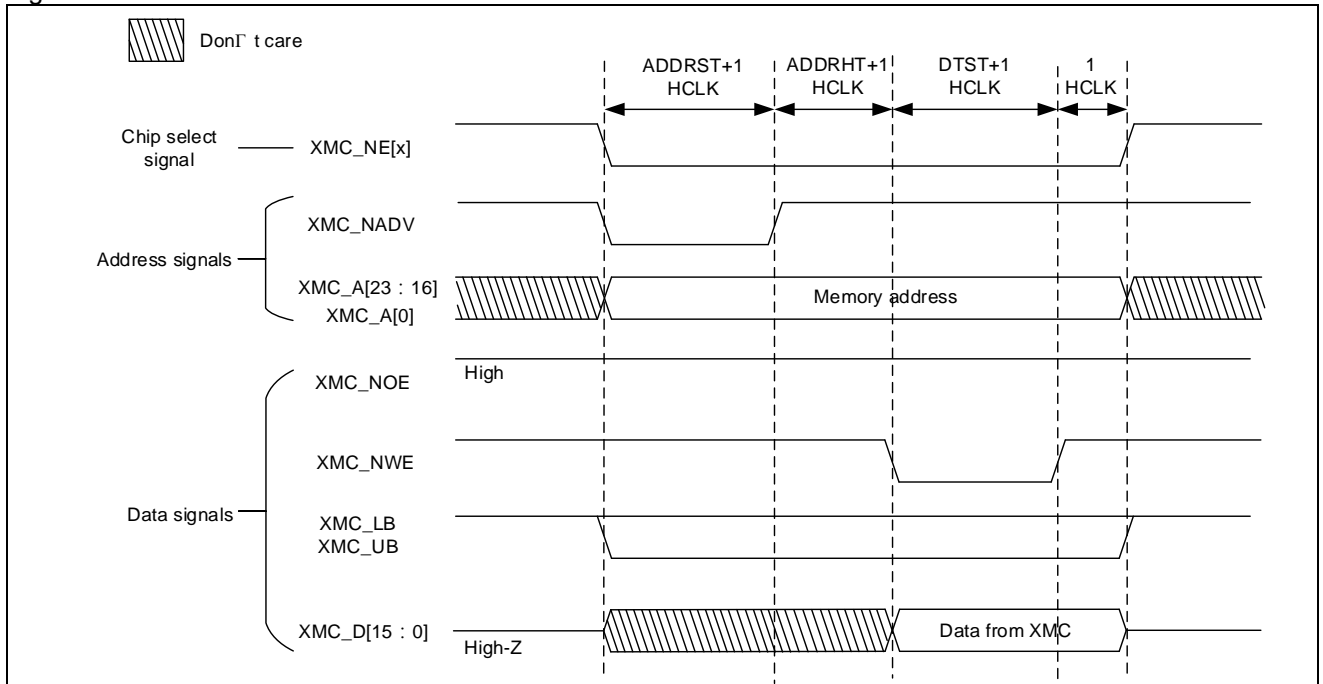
DonΓ t care

ADDRST+1 HCLK

ADDRHT+1 HCLK

DTST+1 HCLK

1 HCLK

Chip select signal

XMC_NE[x]

Address signals

XMC_NADV

XMC_A[23 : 16]
XMC_A[0]

Memory address

Data signals

XMC_NOE

High

XMC_NWE

XMC_LB
XMC_UB

XMC_D[15 : 0]

High-Z

Data from XMC